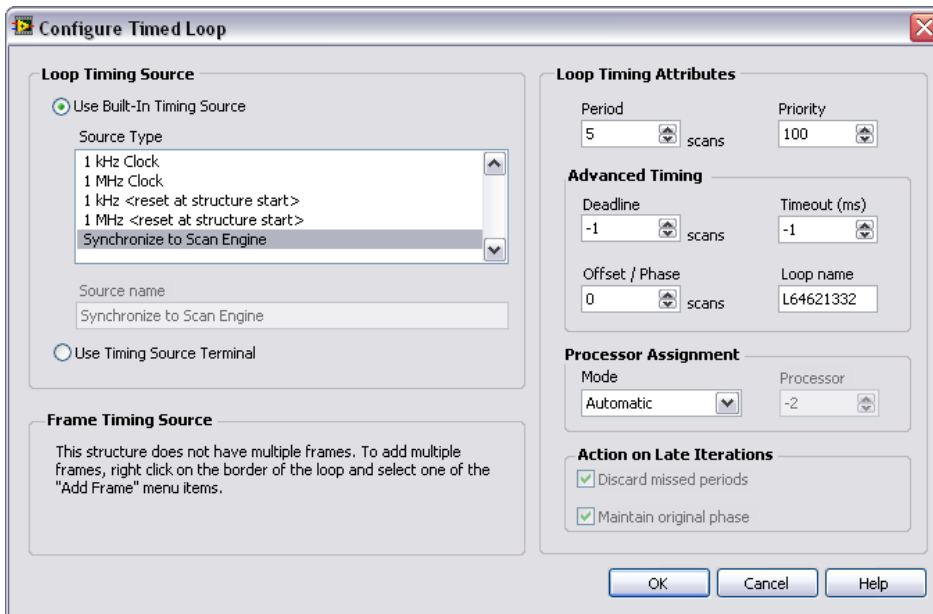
Configure Timed Loop

Loop Timing Source

Use Built-In Timing Source

Source Type

1 kHz Clock
1 MHz Clock
1 kHz <reset at structure start>
1 MHz <reset at structure start>
Synchronize to Scan Engine

Source name

Synchronize to Scan Engine

Use Timing Source Terminal

Frame Timing Source

This structure does not have multiple frames. To add multiple frames, right click on the border of the loop and select one of the "Add Frame" menu items.

Loop Timing Attributes

Period
5
scans

Priority
100

Advanced Timing

Deadline
-1
scans

Timeout (ms)
-1

Offset / Phase
0
scans

Loop name
L64621332

Processor Assignment

Mode
Automatic

Processor
-2

Action on Late Iterations

Discard missed periods

Maintain original phase

OK

Cancel

Help